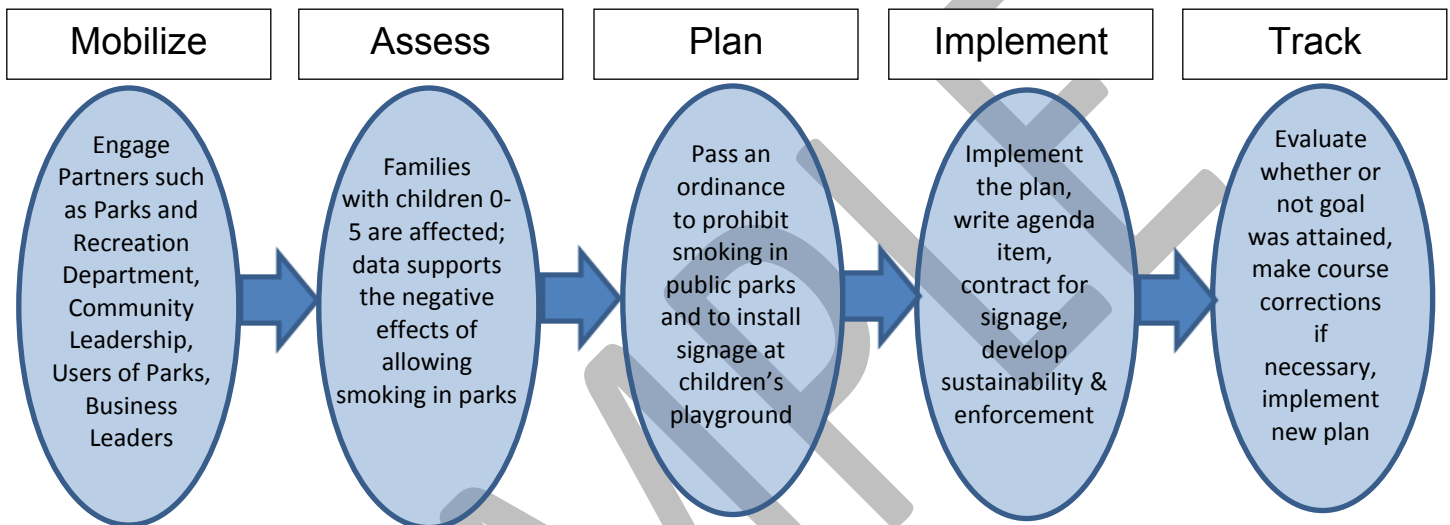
Mobilize

Assess

Plan

Implement

Track

Engage Partners such as Parks and Recreation Department, Community Leadership, Users of Parks, Business Leaders

Families with children 0-5 are affected; data supports the negative effects of allowing smoking in parks

Pass an ordinance to prohibit smoking in public parks and to install signage at children's playground

Implement the plan, write agenda item, contract for signage, develop sustainability & enforcement

Evaluate whether or not goal was attained, make course corrections if necessary, implement new plan